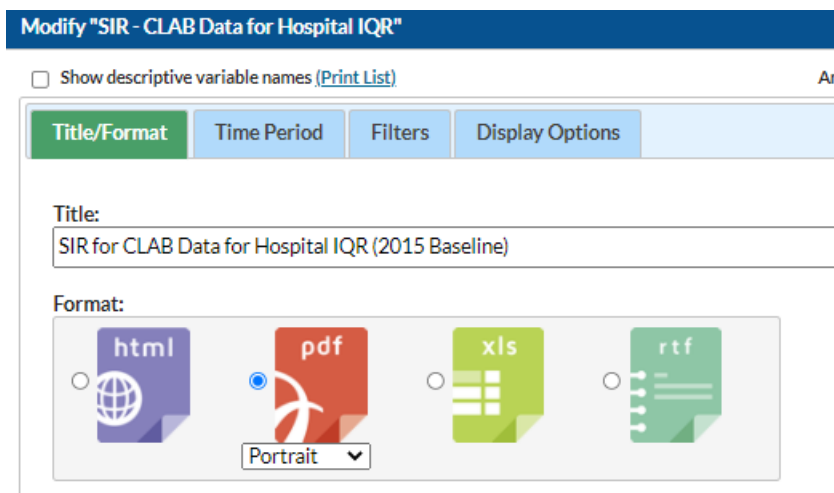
Modify "SIR - CLAB Data for Hospital IQR"

Show descriptive variable names (Print List)

Ar

Title/Format | Time Period | Filters | Display Options

Title:

SIR for CLAB Data for Hospital IQR (2015 Baseline)

Format:

html

pdf

xls

rtf

Portrait